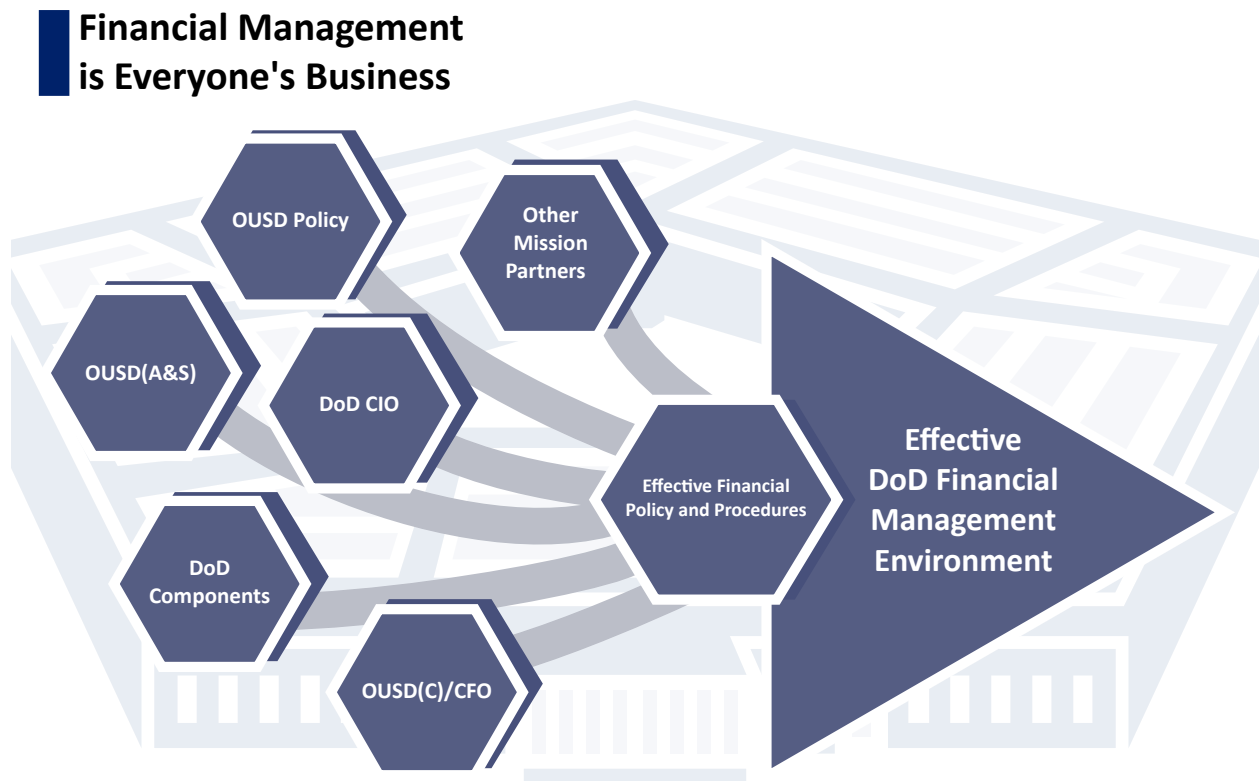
Financial Management is Everyone's Business

OUSD Policy

Other Mission Partners

OUSD(A&S)

DoD CIO

Effective Financial Policy and Procedures

Effective DoD Financial Management Environment

DoD Components

OUSD(C)/CFO